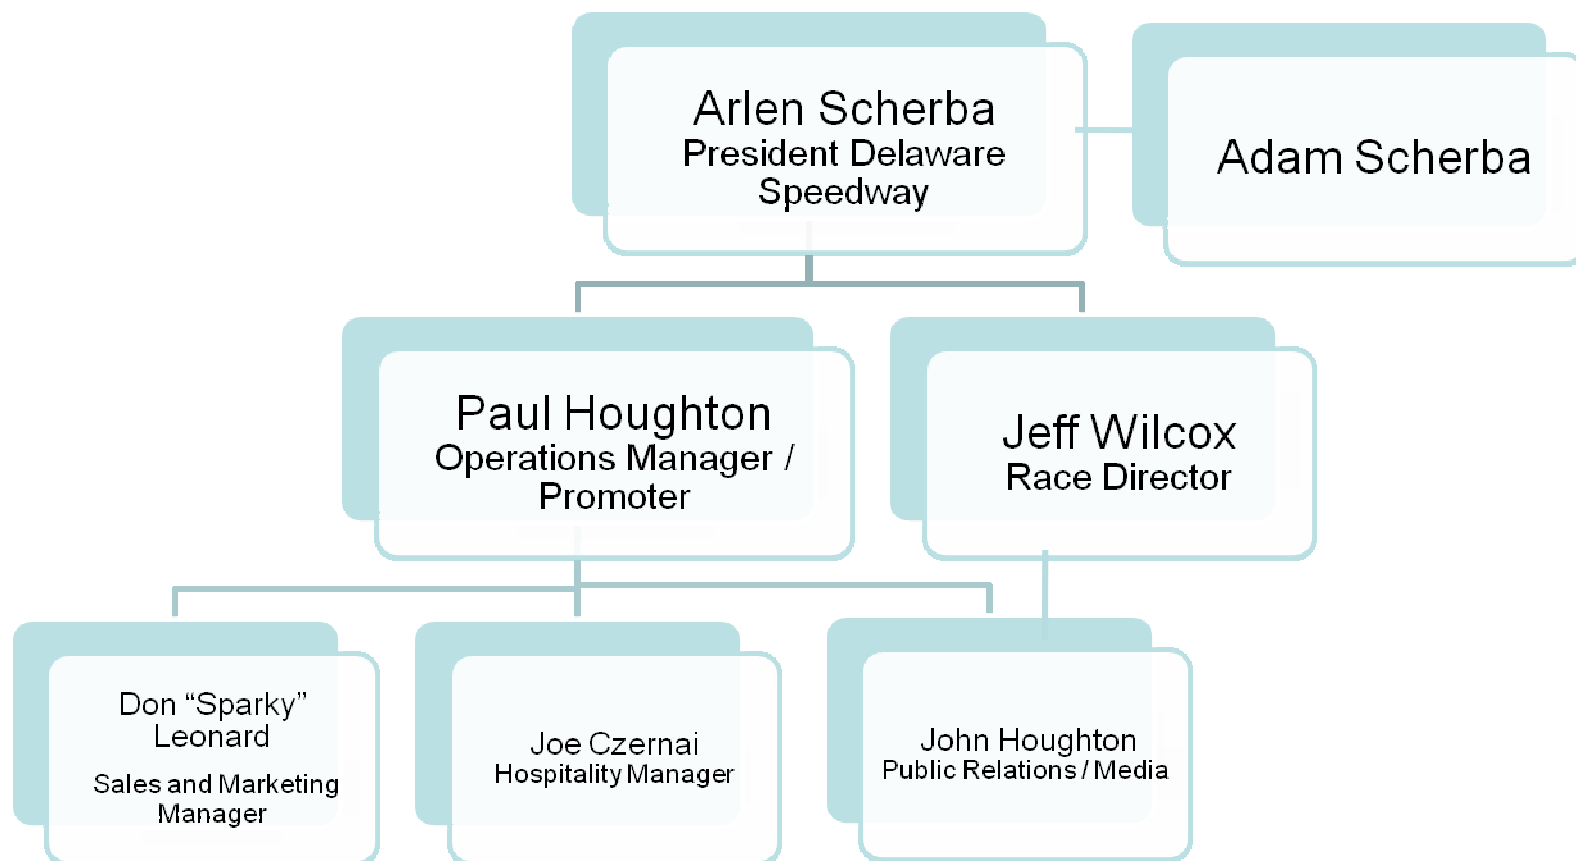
Arlen Scherba
President Delaware Speedway

Adam Scherba

Paul Houghton
Operations Manager / Promoter

Jeff Wilcox
Race Director

Don “Sparky” Leonard
Sales and Marketing Manager

Joe Czernai
Hospitality Manager

John Houghton
Public Relations / Media